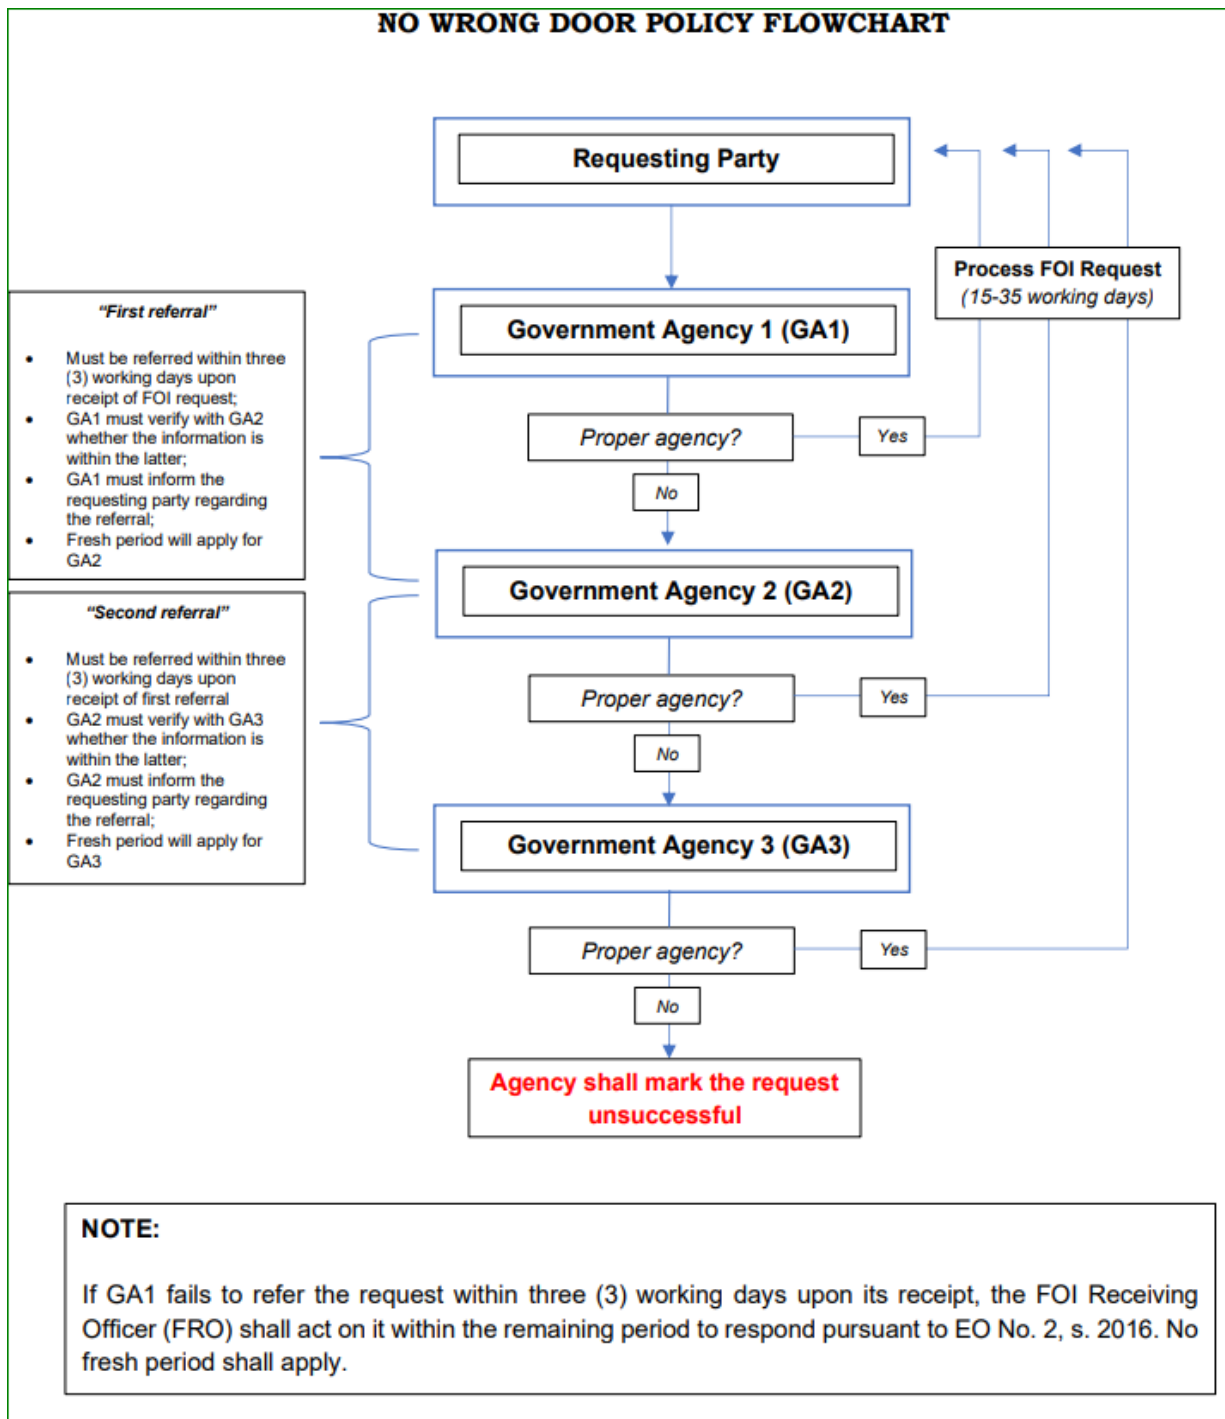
NO WRONG DOOR POLICY FLOWCHART

Requesting Party

Process FOI Request
(15-35 working days)

"First referral"

- Must be referred within three (3) working days upon receipt of FOI request;
- GA1 must verify with GA2 whether the information is within the latter;
- GA1 must inform the requesting party regarding the referral;
- Fresh period will apply for GA2

Government Agency 1 (GA1)

Proper agency?

Yes

No

Government Agency 2 (GA2)

"Second referral"

- Must be referred within three (3) working days upon receipt of first referral
- GA2 must verify with GA3 whether the information is within the latter;
- GA2 must inform the requesting party regarding the referral;
- Fresh period will apply for GA3

Proper agency?

Yes

No

Government Agency 3 (GA3)

Proper agency?

Yes

No

Agency shall mark the request unsuccessful

NOTE:

If GA1 fails to refer the request within three (3) working days upon its receipt, the FOI Receiving Officer (FRO) shall act on it within the remaining period to respond pursuant to EO No. 2, s. 2016. No fresh period shall apply.